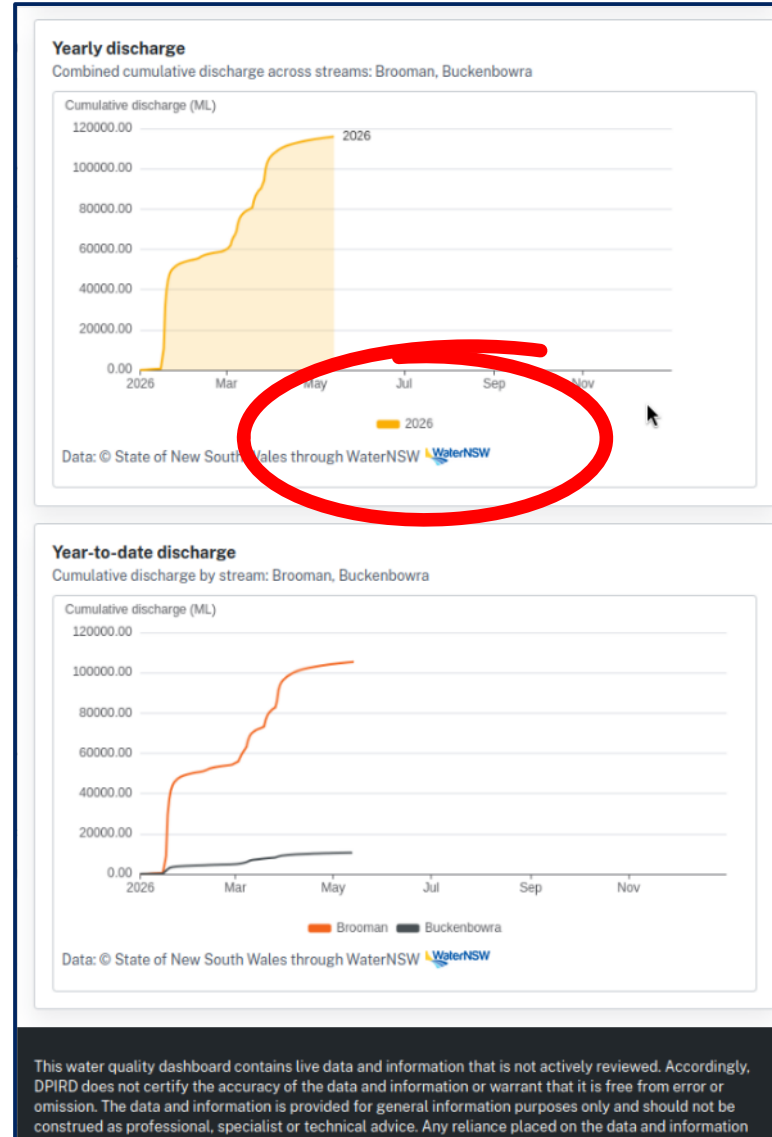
Yearly discharge
Combined cumulative discharge across streams: Brooman, Buckenbowra

Cumulative discharge (ML)
120000.00
100000.00
80000.00
60000.00
40000.00
20000.00
0.00
2026
2026 Mar May Jul Sep Nov

2026

Data: © State of New South Wales through WaterNSW WaterNSW

Year-to-date discharge
Cumulative discharge by stream: Brooman, Buckenbowra

Cumulative discharge (ML)
120000.00
100000.00
80000.00
60000.00
40000.00
20000.00
0.00
2026 Mar May Jul Sep Nov

Brooman Buckenbowra

Data: © State of New South Wales through WaterNSW WaterNSW

This water quality dashboard contains live data and information that is not actively reviewed. Accordingly, DPIRD does not certify the accuracy of the data and information or warrant that it is free from error or omission. The data and information is provided for general information purposes only and should not be construed as professional, specialist or technical advice. Any reliance placed on the data and information